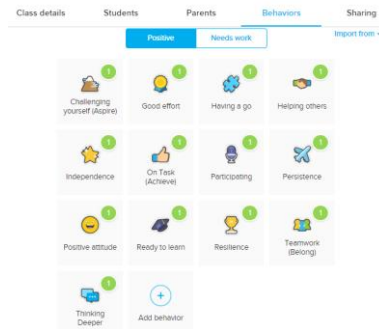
Class details | Students | Parents | Behaviors | Sharing

Positive | Needs work

Import from

1
Challenging yourself (Aspire)

1
Good effort

1
Having a go

1
Helping others

1
Independence

1
On Task (Achieve)

1
Participating

1
Persistence

1
Positive attitude

1
Ready to learn

1
Resilience

1
Teamwork (Belong)

1
Thinking Deeper

+
Add behavior